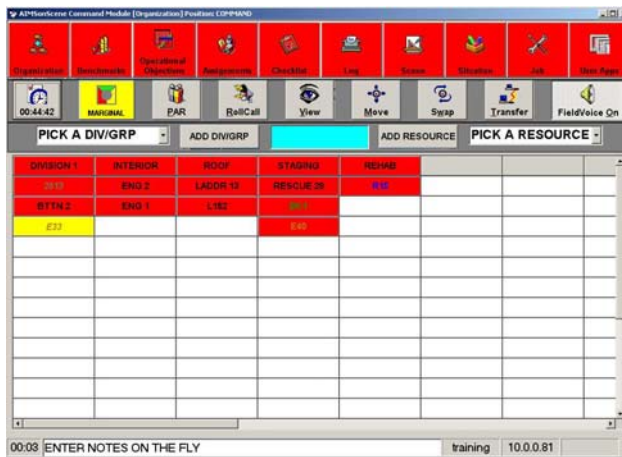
AIMSonScene Command Module [Organization] Position: COMMAND

Organization | Benchmarks | Operational Objectives | Assignments | Checklist | Log | Scene | Situation | Job | User Apps

00:44:42 | MARGINAL | PAR | RollCall | View | Move | Swap | Transfer | FieldVoice On

PICK A DIV/GRP | ADD DIV/GRP | ADD RESOURCE | PICK A RESOURCE

| DIVISION 1 | INTERIOR | ROOF | STAGING | REHAB | | | |
|---|---|---|---|---|---|---|---|
| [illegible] | ENG 2 | LADDR 13 | RESCUE 25 | R15 | | | |
| BTTN 2 | ENG 1 | L162 | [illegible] | | | | |
| E33 | | | E40 | | | | |
| | | | | | | | |
| | | | | | | | |
| | | | | | | | |
| | | | | | | | |
| | | | | | | | |
| | | | | | | | |
| | | | | | | | |
| | | | | | | | |
| | | | | | | | |

00:03 ENTER NOTES ON THE FLY | training | 10.0.0.81